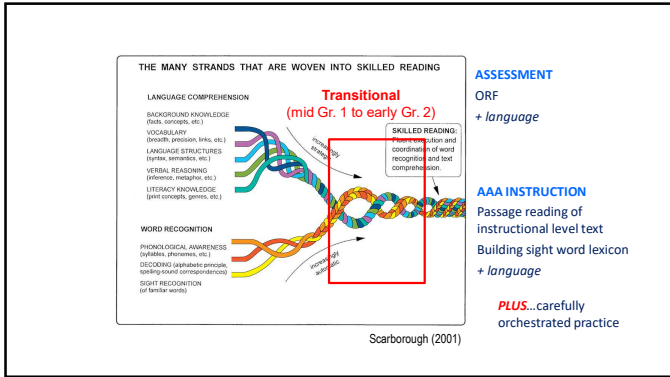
THE MANY STRANDS THAT ARE WOVEN INTO SKILLED READING

LANGUAGE COMPREHENSION

BACKGROUND KNOWLEDGE (facts, concepts, etc.)

VOCABULARY (breadth, precision, links, etc.)

LANGUAGE STRUCTURES (syntax, semantics, etc.)

VERBAL REASONING (inference, metaphor, etc.)

LITERACY KNOWLEDGE (print concepts, genres, etc.)

increasingly strategic

Transitional
(mid Gr. 1 to early Gr. 2)

SKILLED READING:
Fluent execution and coordination of word recognition and text comprehension.

WORD RECOGNITION

PHONOLOGICAL AWARENESS (syllables, phonemes, etc.)

DECODING (alphabetic principle, spelling-sound correspondences)

SIGHT RECOGNITION (of familiar words)

increasingly automatic

Scarborough (2001)

ASSESSMENT
ORF
+ language

AAA INSTRUCTION
Passage reading of instructional level text
Building sight word lexicon
+ language

PLUS...carefully orchestrated practice